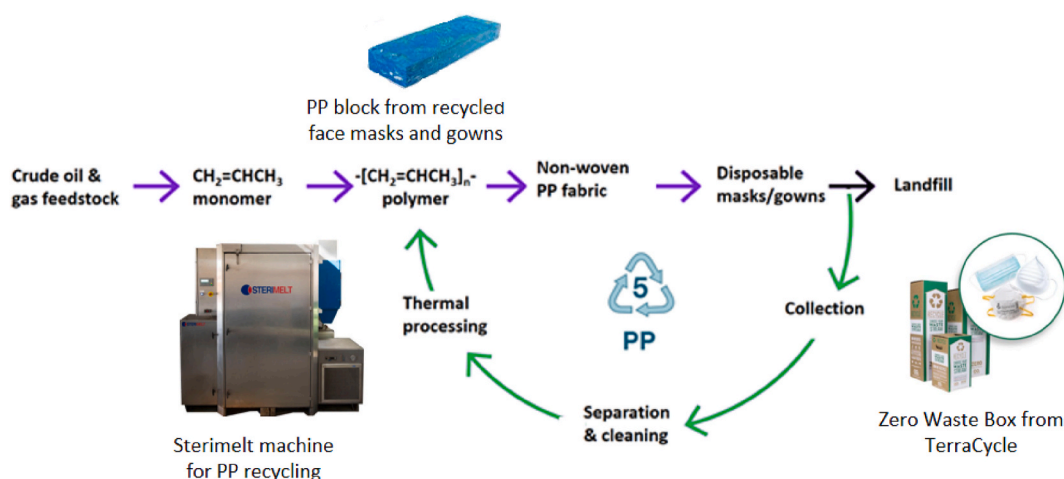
PP block from recycled face masks and gowns

Crude oil & gas feedstock

$CH_2$=$CHCH_3$ monomer

-[$CH_2$=$CHCH_3$]$_n$- polymer

Non-woven PP fabric

Disposable masks/gowns

Landfill

Collection

Separation & cleaning

Thermal processing

5

PP

STERIMELT

Sterimelt machine for PP recycling

Zero Waste Box from TerraCycle